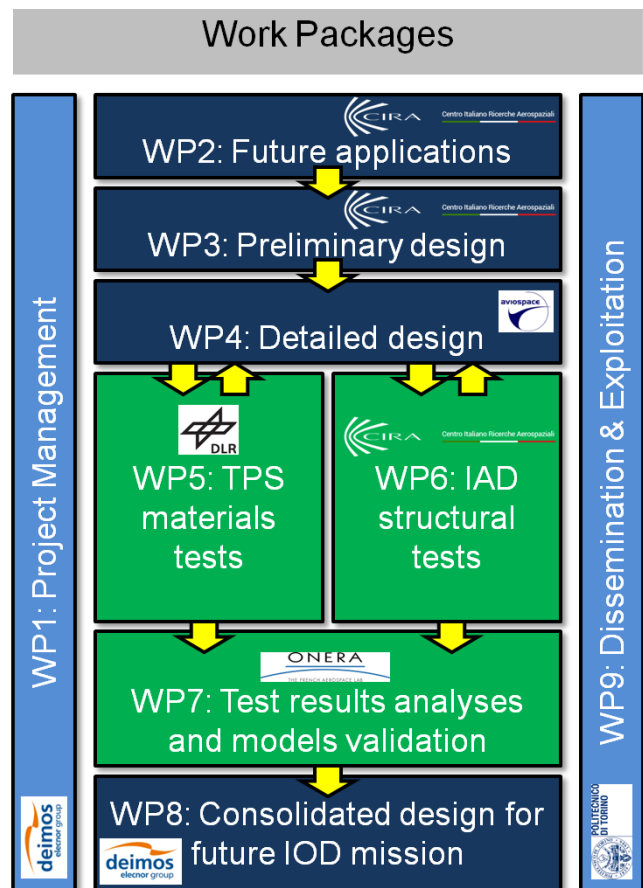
Work Packages

WP1: Project Management

deimos elecnor group

CIRA Centro Italiano Ricerche Aerospaziali

WP2: Future applications

CIRA Centro Italiano Ricerche Aerospaziali

WP3: Preliminary design

aviospace

WP4: Detailed design

DLR

WP5: TPS materials tests

CIRA Centro Italiano Ricerche Aerospaziali

WP6: IAD structural tests

ONERA THE FRENCH AEROSPACE LAB

WP7: Test results analyses and models validation

WP8: Consolidated design for future IOD mission

deimos elecnor group

WP9: Dissemination & Exploitation

POLITECNICO DI TORINO